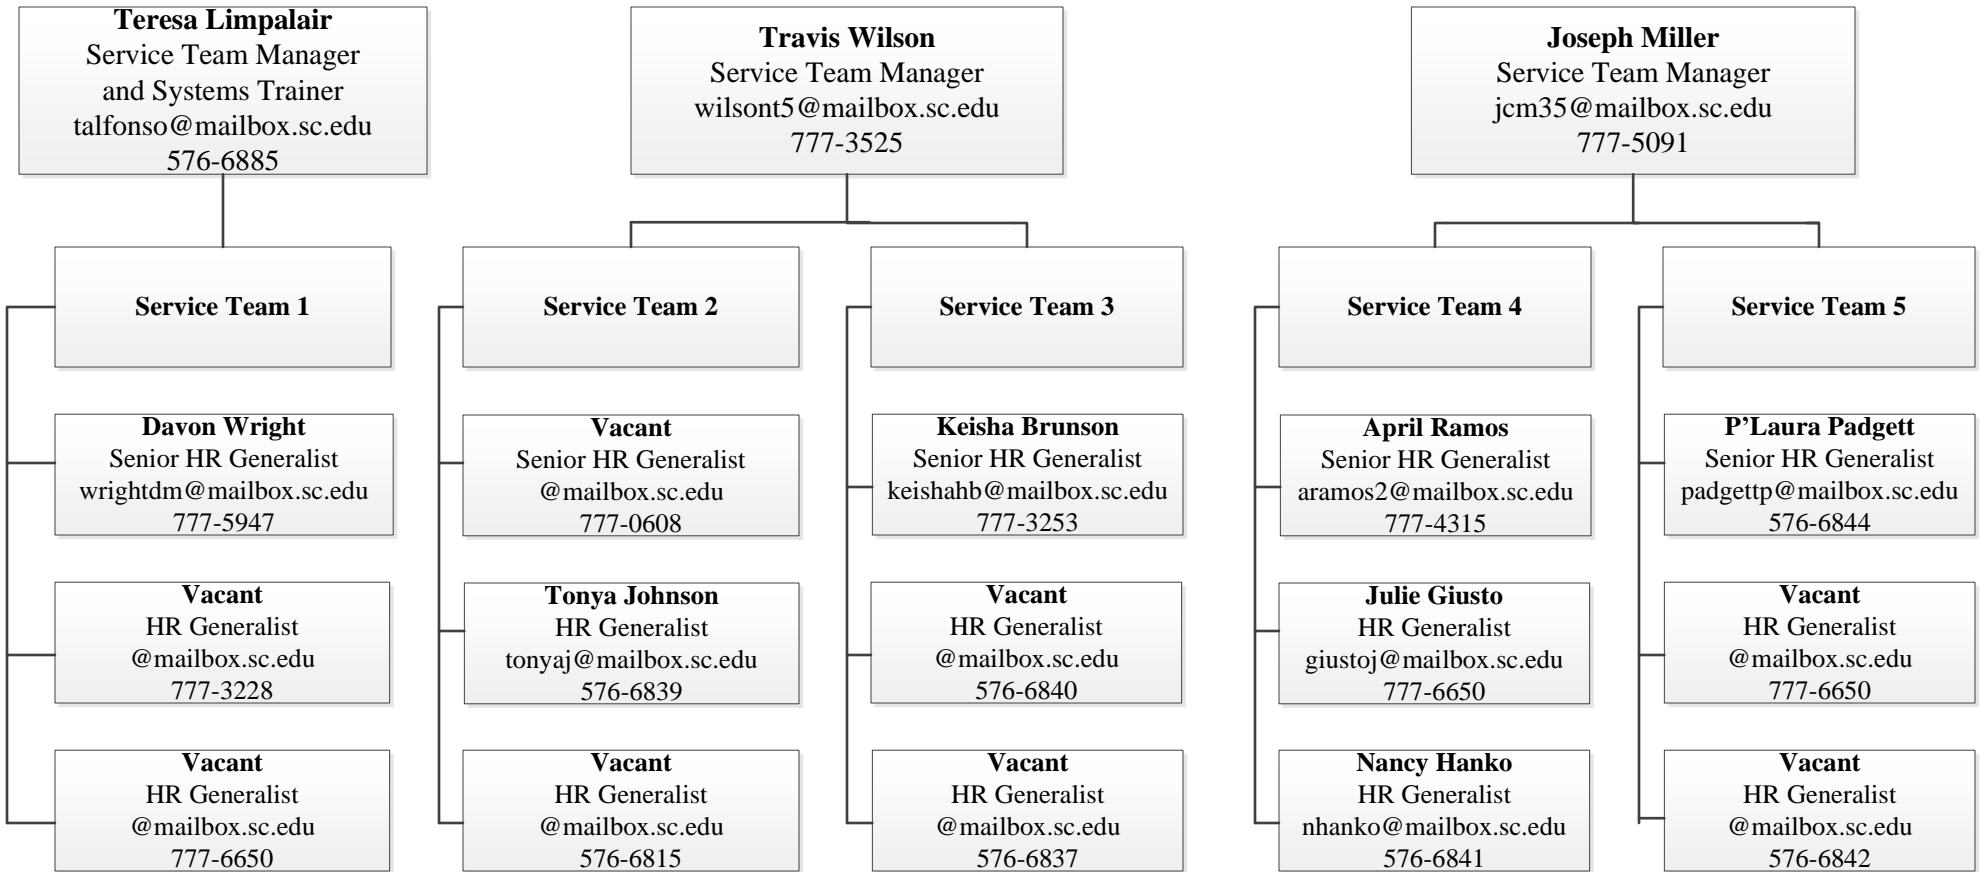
**Teresa Limpalair**
Service Team Manager and Systems Trainer
talfonso@mailbox.sc.edu
576-6885

**Travis Wilson**
Service Team Manager
wilsont5@mailbox.sc.edu
777-3525

**Joseph Miller**
Service Team Manager
jcm35@mailbox.sc.edu
777-5091

**Service Team 1**

**Davon Wright**
Senior HR Generalist
wrightdm@mailbox.sc.edu
777-5947

**Vacant**
HR Generalist
@mailbox.sc.edu
777-3228

**Vacant**
HR Generalist
@mailbox.sc.edu
777-6650

**Service Team 2**

**Vacant**
Senior HR Generalist
@mailbox.sc.edu
777-0608

**Tonya Johnson**
HR Generalist
tonyaj@mailbox.sc.edu
576-6839

**Vacant**
HR Generalist
@mailbox.sc.edu
576-6815

**Service Team 3**

**Keisha Brunson**
Senior HR Generalist
keishahb@mailbox.sc.edu
777-3253

**Vacant**
HR Generalist
@mailbox.sc.edu
576-6840

**Vacant**
HR Generalist
@mailbox.sc.edu
576-6837

**Service Team 4**

**April Ramos**
Senior HR Generalist
aramos2@mailbox.sc.edu
777-4315

**Julie Giusto**
HR Generalist
giustoj@mailbox.sc.edu
777-6650

**Nancy Hanko**
HR Generalist
nhanko@mailbox.sc.edu
576-6841

**Service Team 5**

**P'Laura Padgett**
Senior HR Generalist
padgettp@mailbox.sc.edu
576-6844

**Vacant**
HR Generalist
@mailbox.sc.edu
777-6650

**Vacant**
HR Generalist
@mailbox.sc.edu
576-6842